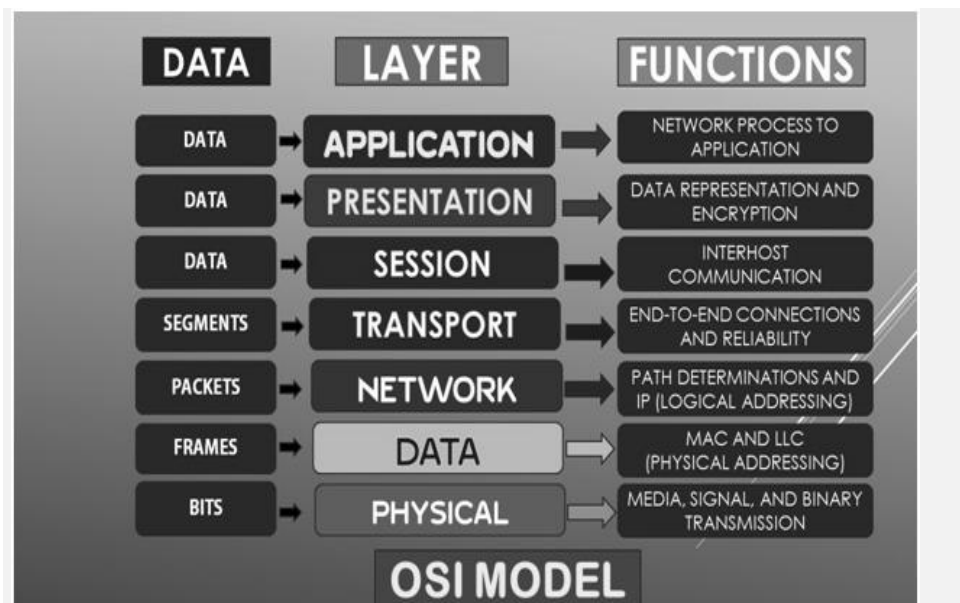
| DATA | LAYER | FUNCTIONS |
|---|---|---|
| DATA | APPLICATION | NETWORK PROCESS TO APPLICATION |
| DATA | PRESENTATION | DATA REPRESENTATION AND ENCRYPTION |
| DATA | SESSION | INTERHOST COMMUNICATION |
| SEGMENTS | TRANSPORT | END-TO-END CONNECTIONS AND RELIABILITY |
| PACKETS | NETWORK | PATH DETERMINATIONS AND IP (LOGICAL ADDRESSING) |
| FRAMES | DATA | MAC AND LLC (PHYSICAL ADDRESSING) |
| BITS | PHYSICAL | MEDIA, SIGNAL, AND BINARY TRANSMISSION |

OSI MODEL